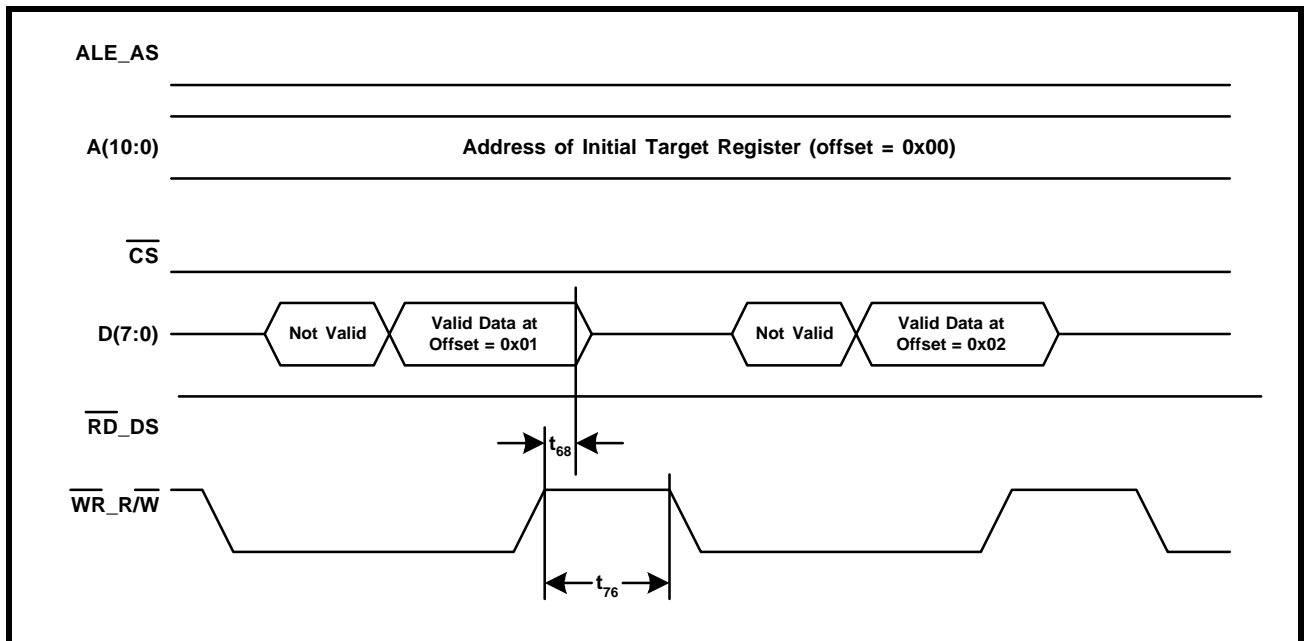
ALE_AS

A(10:0)

Address of Initial Target Register (offset = 0x00)

$\overline{CS}$

D(7:0)

Not Valid

Valid Data at Offset = 0x01

Not Valid

Valid Data at Offset = 0x02

$\overline{RD}$_DS

$t_{68}$

$\overline{WR}$_R/$\overline{W}$

$t_{76}$